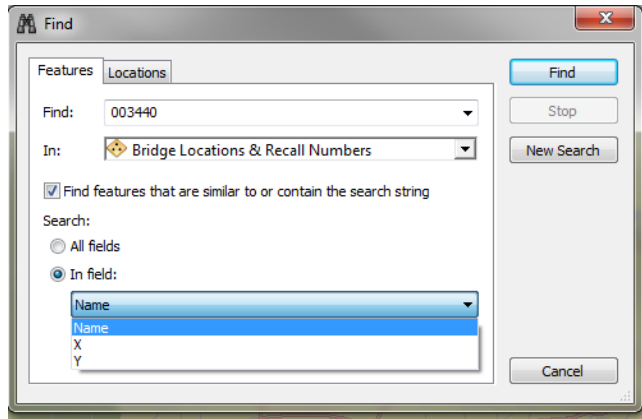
Find

Features | Locations

Find: 003440

In: Bridge Locations & Recall Numbers

Find features that are similar to or contain the search string

Search:

All fields

In field:

Name

Name
X
Y

Find

Stop

New Search

Cancel